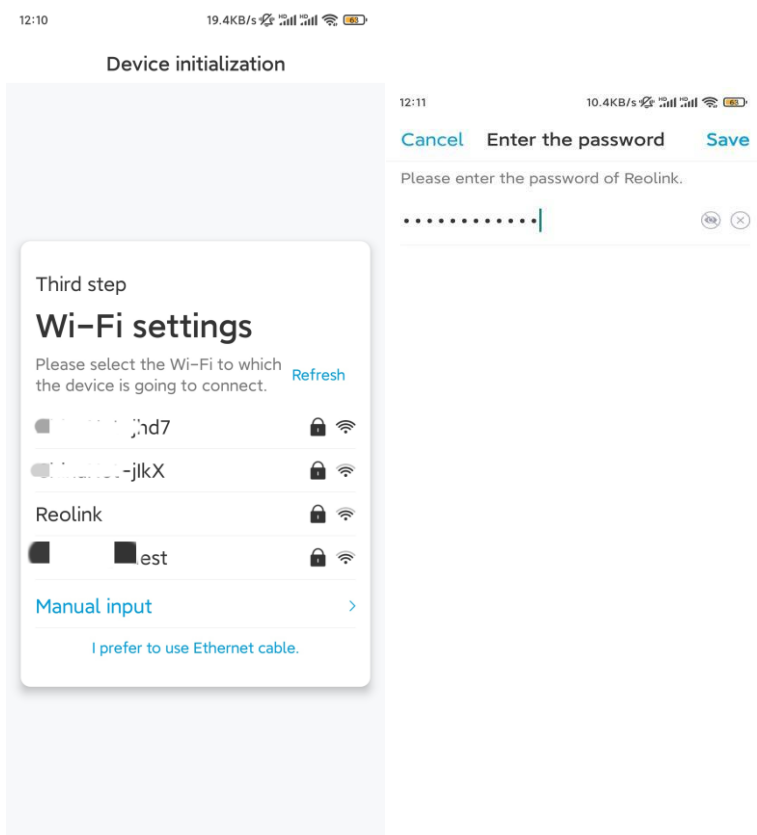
12:10

19.4KB/s

63

Device initialization

Third step

Wi-Fi settings

Please select the Wi-Fi to which the device is going to connect.

Refresh

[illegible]hd7

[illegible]-jlkX

Reolink

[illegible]est

Manual input

I prefer to use Ethernet cable.

12:11

10.4KB/s

63

Cancel

Enter the password

Save

Please enter the password of Reolink.

••••••••••••